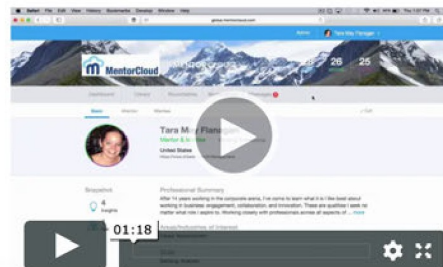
Safari File Edit View History Bookmarks Develop Window Help

MentorCloud

26

25

Tara May Flanagan

Dashboard

Tara May Flanagan

Mentor & Mentee

United States

Snapshot

4

Insights

Professional Summary

After 14 years working in the corporate arena, I've come to learn what it is I like best about working in business: engagement, collaboration, and innovation. These are qualities I seek no matter what role I aspire to. Working closely with professionals across all aspects of ... more

01:18